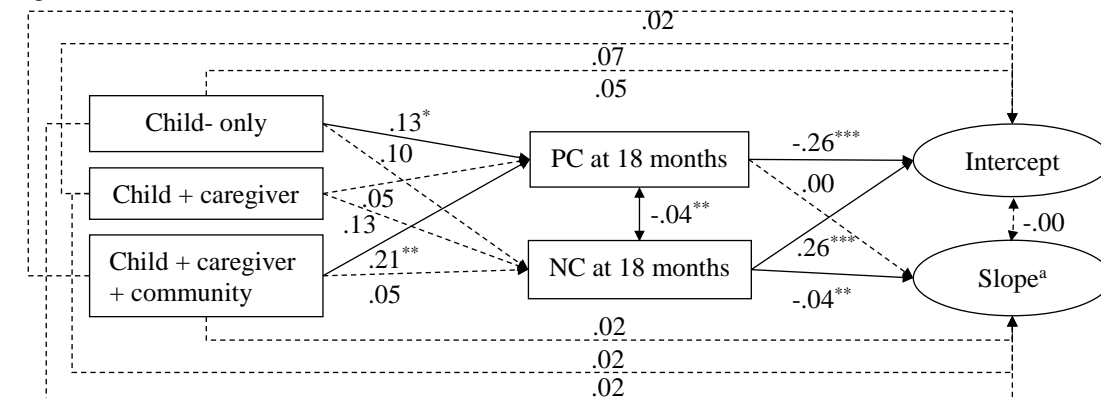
.02
.07
.05
Child- only
$.13^{*}$
.10
PC at 18 months
$-.26^{***}$
Intercept
Child + caregiver
.05
.00
.13
$-.04^{**}$
-.00
Child + caregiver + community
$.21^{**}$
NC at 18 months
$.26^{***}$
Slope$^{a}$
.05
$-.04^{**}$
.02
.02
.02